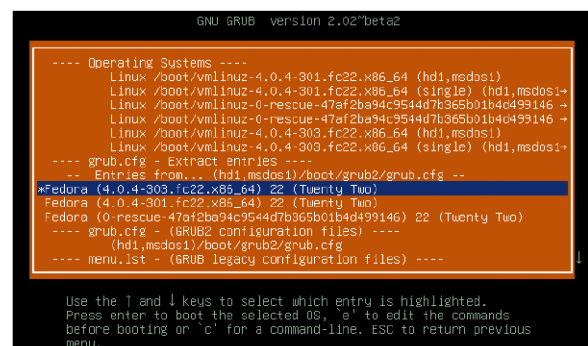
GNU GRUB version 2.02~beta2

---- Operating Systems ----
Linux /boot/vmlinuz-4.0.4-301.fc22.x86_64 (hd1,msdos1)
Linux /boot/vmlinuz-4.0.4-301.fc22.x86_64 (single) (hd1,msdos1→
Linux /boot/vmlinuz-0-rescue-47af2ba94c9544d7b365b01b4d499146 →
Linux /boot/vmlinuz-0-rescue-47af2ba94c9544d7b365b01b4d499146 →
Linux /boot/vmlinuz-4.0.4-303.fc22.x86_64 (hd1,msdos1)
Linux /boot/vmlinuz-4.0.4-303.fc22.x86_64 (single) (hd1,msdos1→
---- grub.cfg - Extract entries ----
-- Entries from... (hd1,msdos1)/boot/grub2/grub.cfg --
*Fedora (4.0.4-303.fc22.x86_64) 22 (Twenty Two)
Fedora (4.0.4-301.fc22.x86_64) 22 (Twenty Two)
Fedora (0-rescue-47af2ba94c9544d7b365b01b4d499146) 22 (Twenty Two)
---- grub.cfg - (GRUB2 configuration files) ----
(hd1,msdos1)/boot/grub2/grub.cfg
---- menu.lst - (GRUB legacy configuration files) ----
↓

Use the ↑ and ↓ keys to select which entry is highlighted.
Press enter to boot the selected OS, `e' to edit the commands before booting or `c' for a command-line. ESC to return previous menu.